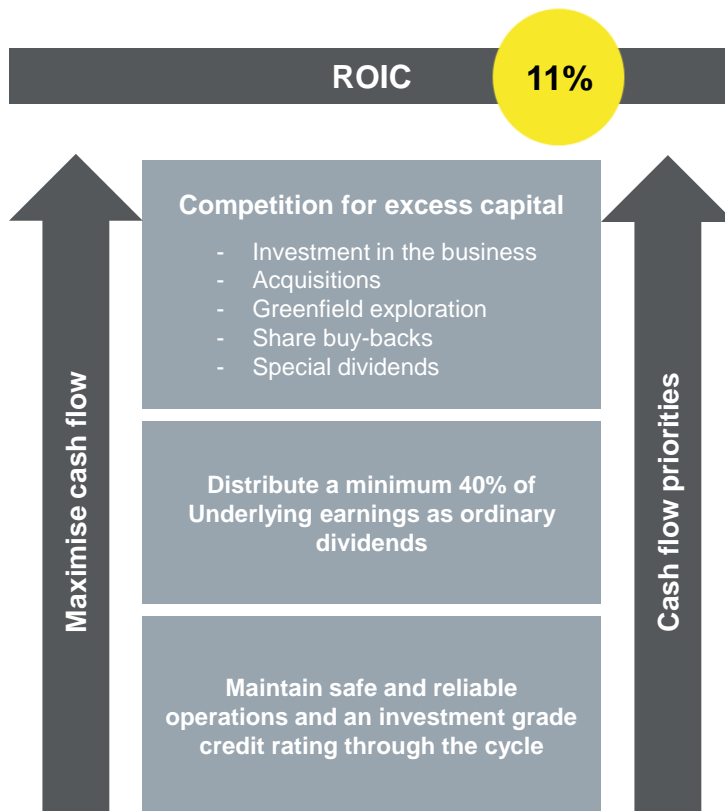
ROIC 11%

Maximise cash flow

Competition for excess capital

- Investment in the business
- Acquisitions
- Greenfield exploration
- Share buy-backs
- Special dividends

Distribute a minimum 40% of Underlying earnings as ordinary dividends

Maintain safe and reliable operations and an investment grade credit rating through the cycle

Cash flow priorities